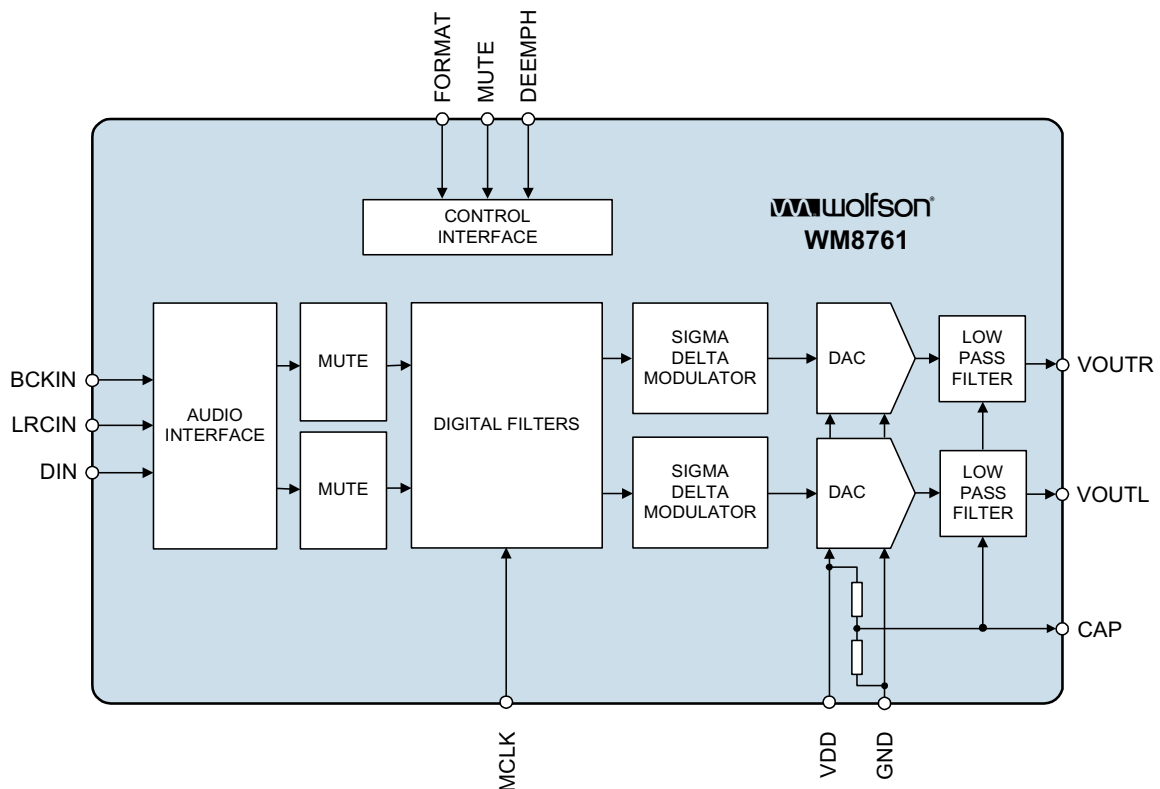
FORMAT
MUTE
DEEMPH

CONTROL INTERFACE

wolfson
WM8761

BCKIN
LRCIN
DIN

AUDIO INTERFACE

MUTE

MUTE

DIGITAL FILTERS

SIGMA DELTA MODULATOR

SIGMA DELTA MODULATOR

DAC

DAC

LOW PASS FILTER

LOW PASS FILTER

VOUTR
VOUTL
CAP

MCLK
VDD
GND